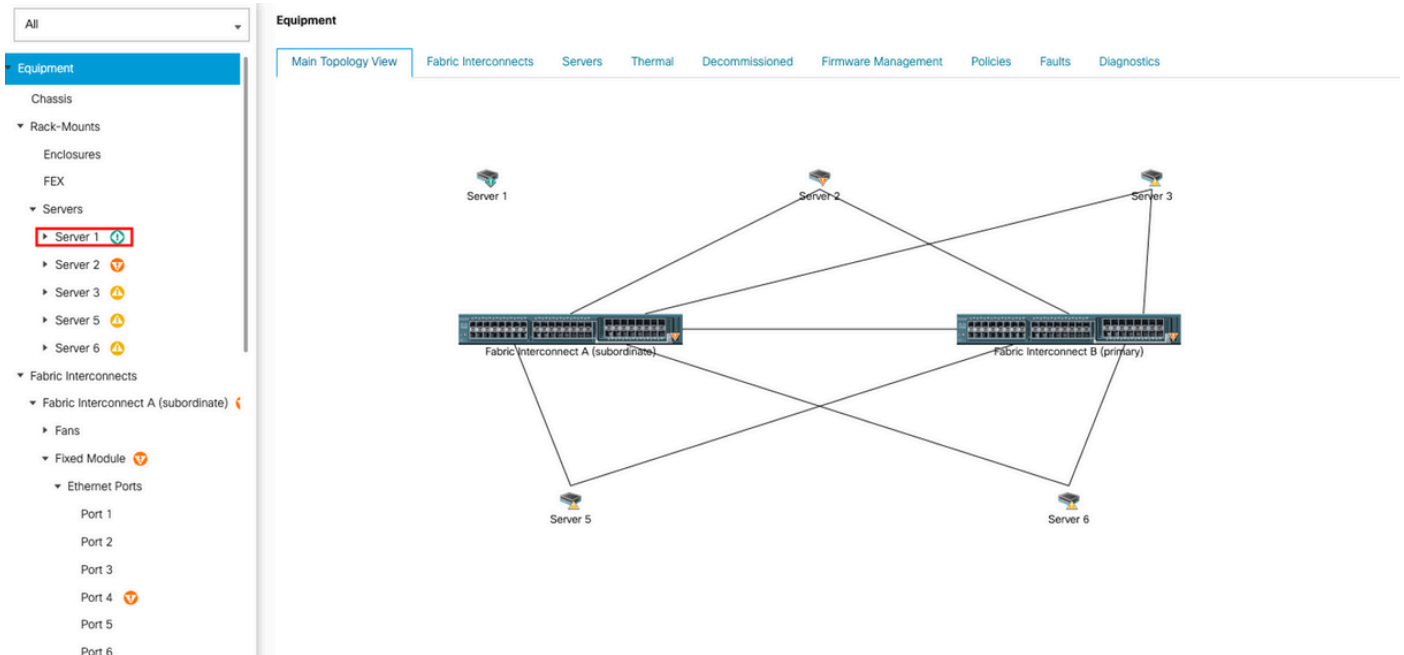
All

Equipment
Chassis
Rack-Mounts
Enclosures
FEX
Servers
Server 1
Server 2
Server 3
Server 5
Server 6
Fabric Interconnects
Fabric Interconnect A (subordinate)
Fans
Fixed Module
Ethernet Ports
Port 1
Port 2
Port 3
Port 4
Port 5
Port 6

Equipment

Main Topology View | Fabric Interconnects | Servers | Thermal | Decommissioned | Firmware Management | Policies | Faults | Diagnostics

Server 1
Server 2
Server 3
Fabric Interconnect A (subordinate)
Fabric Interconnect B (primary)
Server 5
Server 6